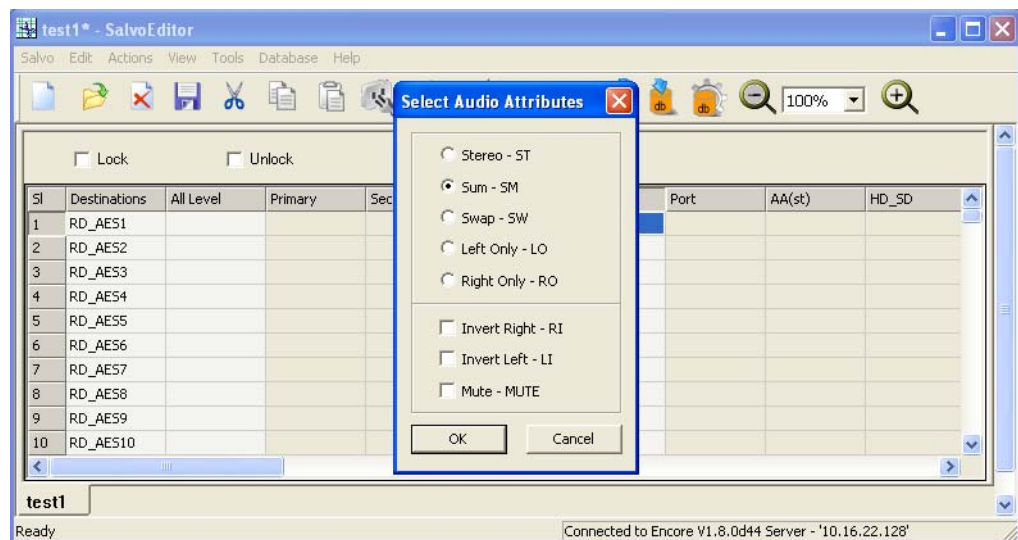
test1* - SalvoEditor

Salvo Edit Actions View Tools Database Help

100%

Lock Unlock

| Sl | Destinations | All Level | Primary | Sec | Port | AA(st) | HD_SD |
|---|---|---|---|---|---|---|---|
| 1 | RD_AES1 | | | | | | |
| 2 | RD_AES2 | | | | | | |
| 3 | RD_AES3 | | | | | | |
| 4 | RD_AES4 | | | | | | |
| 5 | RD_AES5 | | | | | | |
| 6 | RD_AES6 | | | | | | |
| 7 | RD_AES7 | | | | | | |
| 8 | RD_AES8 | | | | | | |
| 9 | RD_AES9 | | | | | | |
| 10 | RD_AES10 | | | | | | |

Select Audio Attributes

Stereo - ST
Sum - SM
Swap - SW
Left Only - LO
Right Only - RO

Invert Right - RI
Invert Left - LI
Mute - MUTE

OK Cancel

test1

Ready

Connected to Encore V1.8.0d44 Server - '10.16.22.128'